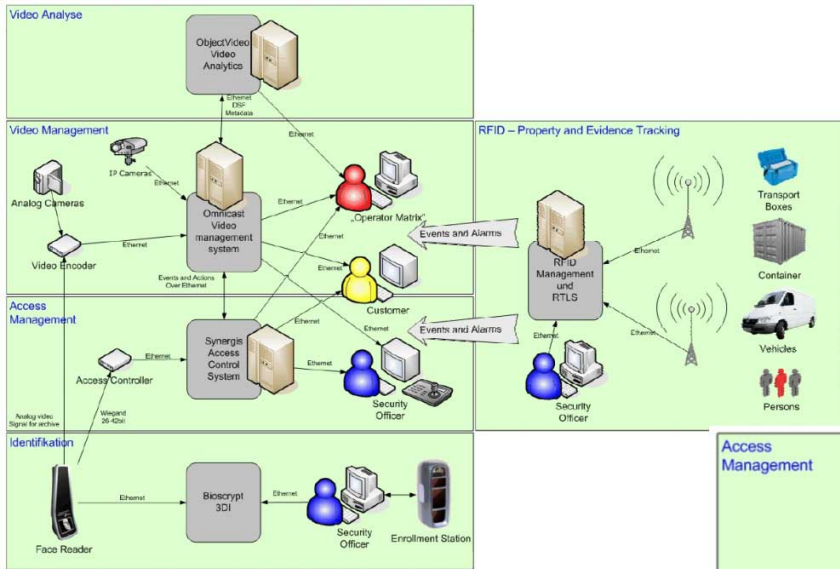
Video Analyse

ObjectVideo Video Analytics

Ethernet DSP Metadata

Ethernet

Video Management

IP Cameras

Ethernet

Analog Cameras

Omnicast Video management system

Ethernet

„Operator Matrix"

Ethernet

Video Encoder

Ethernet

Ethernet

Customer

Events and Actions Over Ethernet

Access Management

Ethernet

Synergis Access Control System

Ethernet

Ethernet

Access Controller

Ethernet

Security Officer

Analog video Signal for archive

Wiegand 26-42bit

Identifikation

Ethernet

Bioscrypt 3DI

Ethernet

Face Reader

Security Officer

Enrollment Station

RFID – Property and Evidence Tracking

Events and Alarms

Events and Alarms

RFID Management und RTLS

Ethernet

Ethernet

Ethernet

Transport Boxes

Container

Vehicles

Persons

Security Officer

Access Management